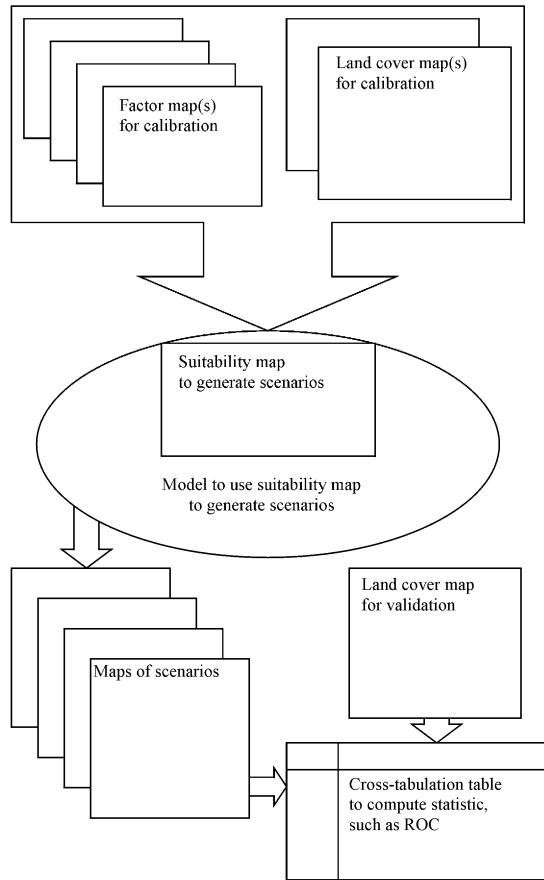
Factor map(s) for calibration

Land cover map(s) for calibration

Suitability map to generate scenarios

Model to use suitability map to generate scenarios

Maps of scenarios

Land cover map for validation

Cross-tabulation table to compute statistic, such as ROC